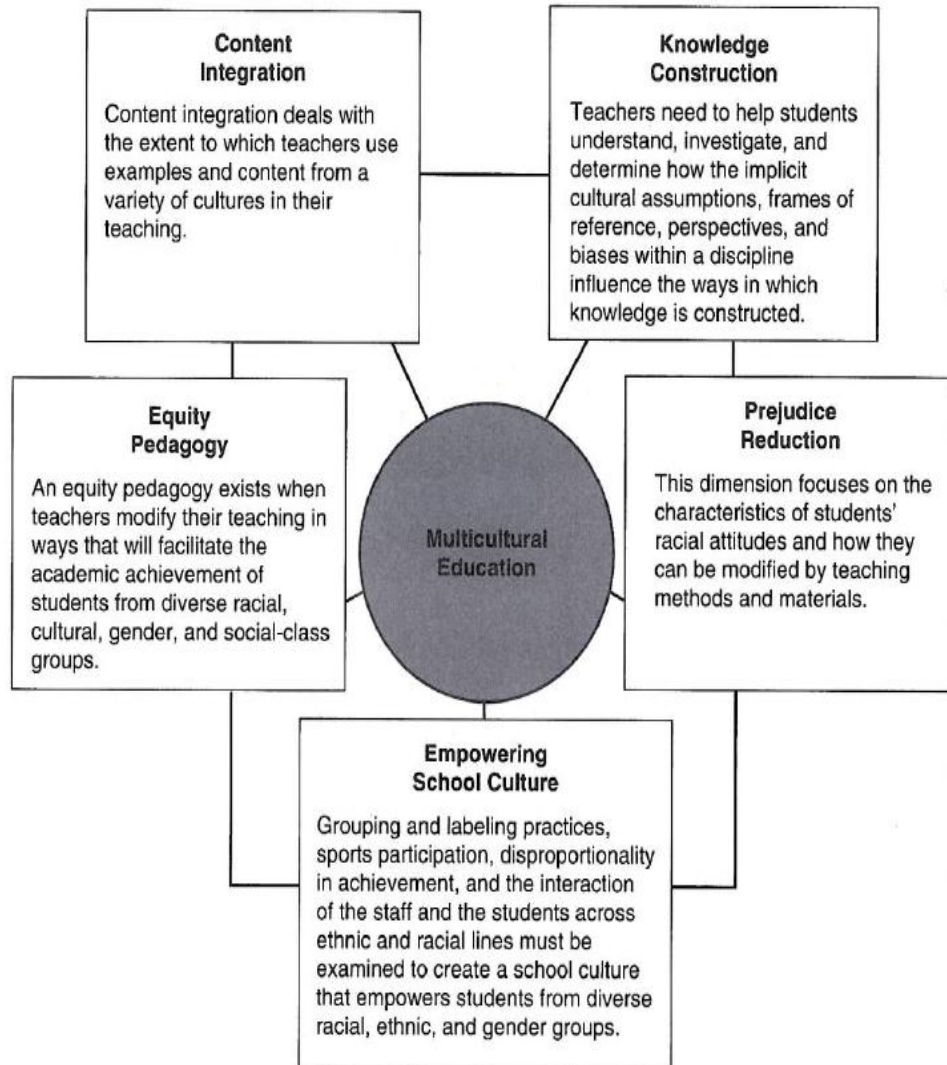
Content Integration

Content integration deals with the extent to which teachers use examples and content from a variety of cultures in their teaching.

Knowledge Construction

Teachers need to help students understand, investigate, and determine how the implicit cultural assumptions, frames of reference, perspectives, and biases within a discipline influence the ways in which knowledge is constructed.

Equity Pedagogy

An equity pedagogy exists when teachers modify their teaching in ways that will facilitate the academic achievement of students from diverse racial, cultural, gender, and social-class groups.

Multicultural Education

Prejudice Reduction

This dimension focuses on the characteristics of students' racial attitudes and how they can be modified by teaching methods and materials.

Empowering School Culture

Grouping and labeling practices, sports participation, disproportionality in achievement, and the interaction of the staff and the students across ethnic and racial lines must be examined to create a school culture that empowers students from diverse racial, ethnic, and gender groups.